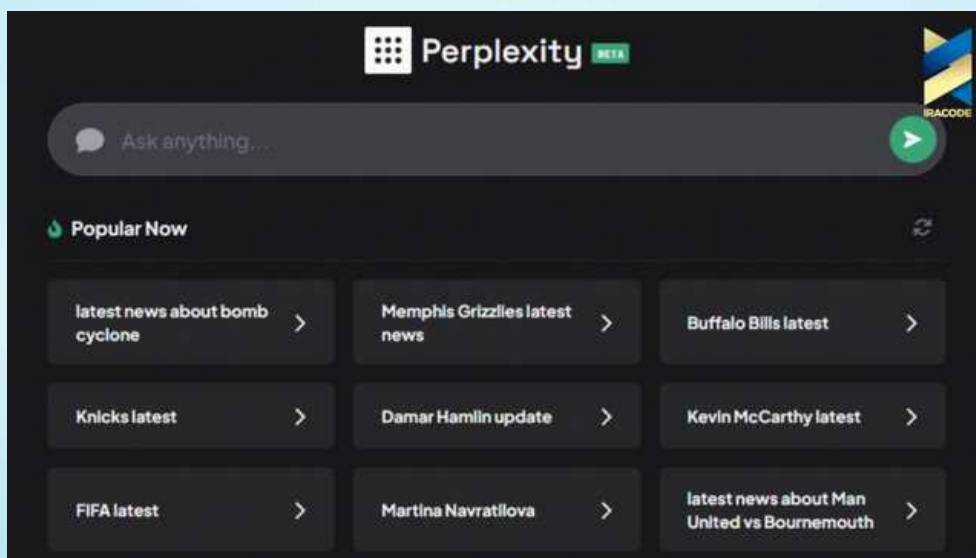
Perplexity BETA

IRACODE

Ask anything...

Popular Now

latest news about bomb cyclone

Memphis Grizzlies latest news

Buffalo Bills latest

Knicks latest

Damar Hamlin update

Kevin McCarthy latest

FIFA latest

Martina Navratilova

latest news about Man United vs Bournemouth